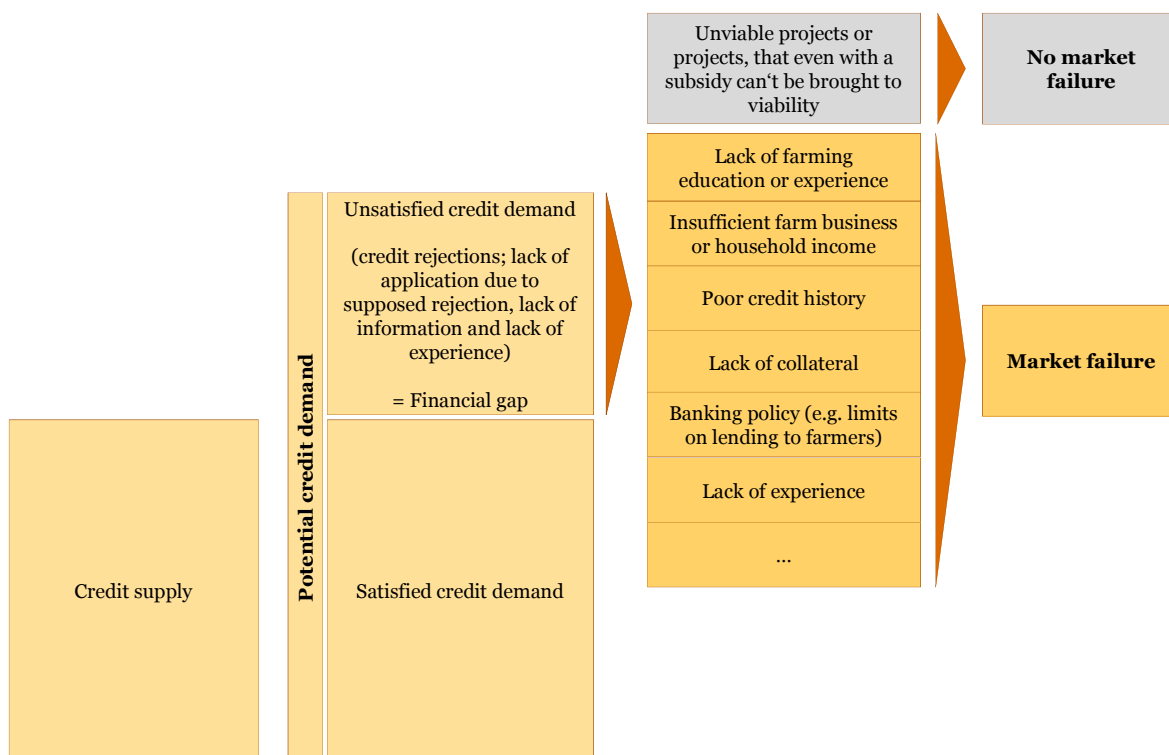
Unviable projects or projects, that even with a subsidy can‘t be brought to viability

No market failure

Lack of farming education or experience

Insufficient farm business or household income

Poor credit history

Lack of collateral

Banking policy (e.g. limits on lending to farmers)

Lack of experience

...

Market failure

Unsatisfied credit demand

(credit rejections; lack of application due to supposed rejection, lack of information and lack of experience)

= Financial gap

Potential credit demand

Satisfied credit demand

Credit supply